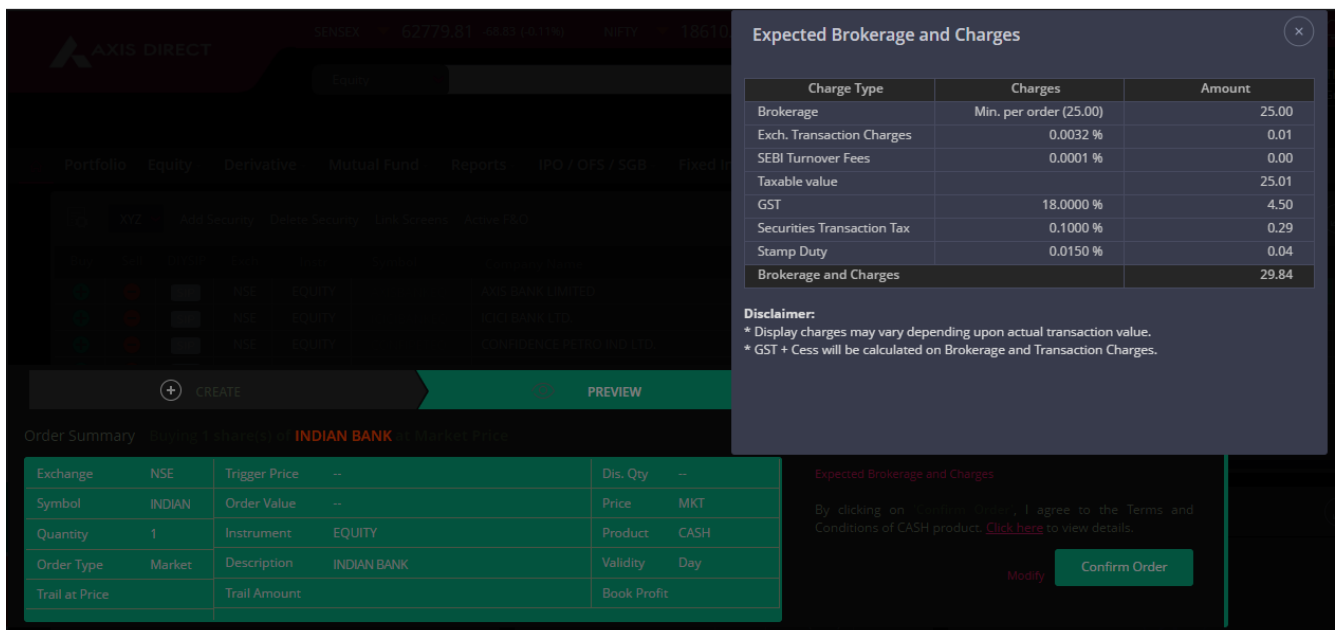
AXIS DIRECT

SENSEX 62779.81 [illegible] NIFTY 18610

Equity

Portfolio Equity Derivative Mutual Fund Reports IPO / OFS / SGB Fixed In

XYZ Add Security Delete Security Link Screens Active F&O

NSE EQUITY AXIS BANK LIMITED
NSE EQUITY ICICI BANK LTD.
NSE EQUITY CONFIDENCE PETRO IND LTD.

CREATE PREVIEW

Order Summary Buying 1 share(s) of INDIAN BANK at Market Price

| Exchange | NSE | Trigger Price | -- | Dis. Qty | -- |
|---|---|---|---|---|---|
| Symbol | INDIAN | Order Value | -- | Price | MKT |
| Quantity | 1 | Instrument | EQUITY | Product | CASH |
| Order Type | Market | Description | INDIAN BANK | Validity | Day |
| Trail at Price | | Trail Amount | | Book Profit | |

Expected Brokerage and Charges

By clicking on Confirm Order, I agree to the Terms and Conditions of CASH product. Click here to view details.

Modify Confirm Order

Expected Brokerage and Charges

×

| Charge Type | Charges | Amount |
|---|---|---|
| Brokerage | Min. per order (25.00) | 25.00 |
| Exch. Transaction Charges | 0.0032 % | 0.01 |
| SEBI Turnover Fees | 0.0001 % | 0.00 |
| Taxable value | | 25.01 |
| GST | 18.0000 % | 4.50 |
| Securities Transaction Tax | 0.1000 % | 0.29 |
| Stamp Duty | 0.0150 % | 0.04 |
| Brokerage and Charges | | 29.84 |

Disclaimer:
* Display charges may vary depending upon actual transaction value.
* GST + Cess will be calculated on Brokerage and Transaction Charges.